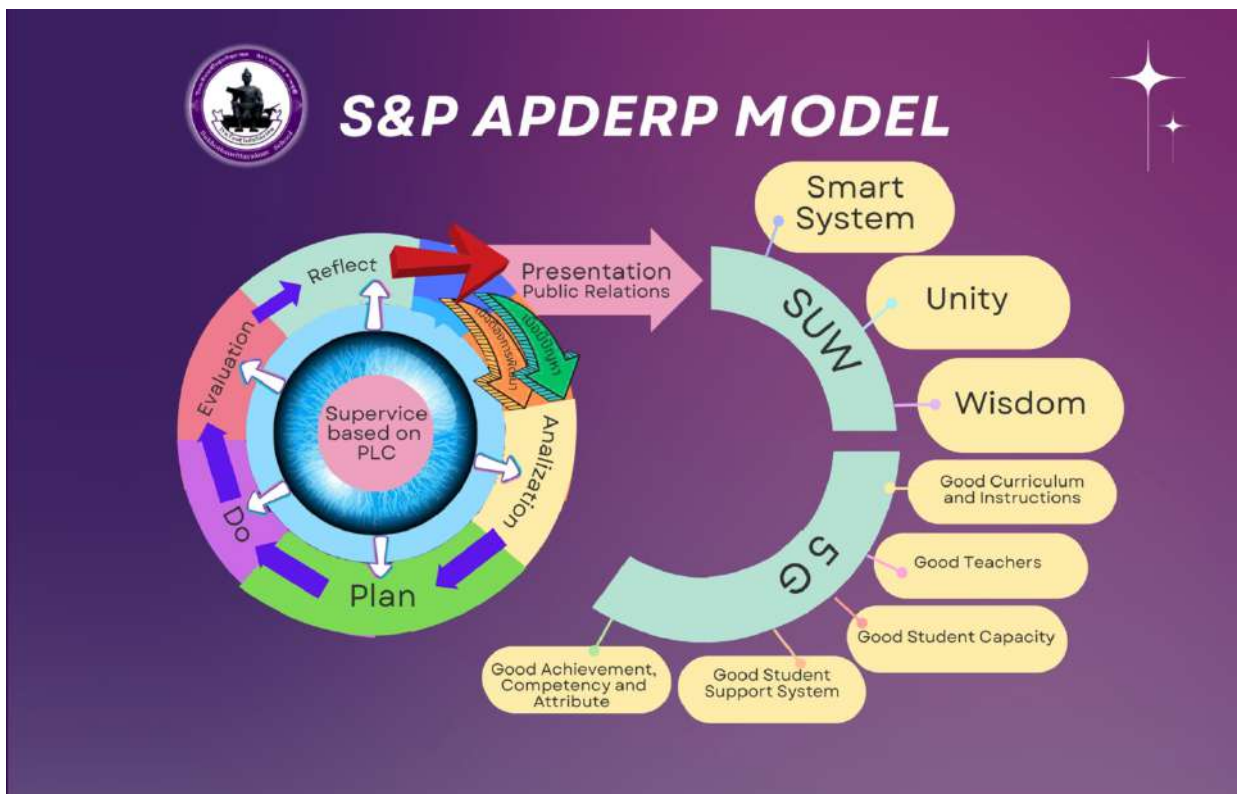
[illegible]

S&P APDERP MODEL

Reflect

Evaluation

Do

Plan

Analization

Supervice based on PLC

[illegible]

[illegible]

Presentation
Public Relations

Smart System

Unity

Wisdom

SUW

5 G

Good Curriculum and Instructions

Good Teachers

Good Student Capacity

Good Student Support System

Good Achievement, Competency and Attribute